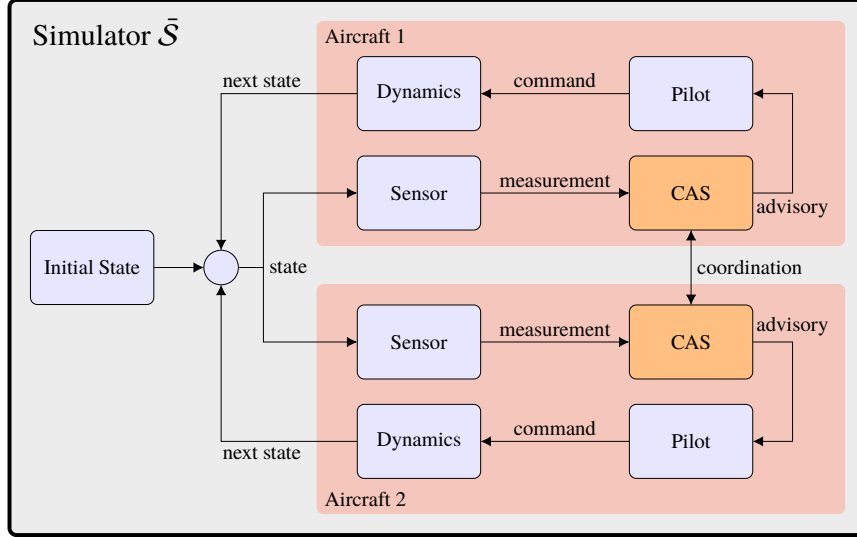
Simulator $\bar{S}$

Aircraft 1

next state

Dynamics

command

Pilot

Sensor

measurement

CAS

advisory

Initial State

state

coordination

Sensor

measurement

CAS

advisory

Dynamics

command

Pilot

next state

Aircraft 2